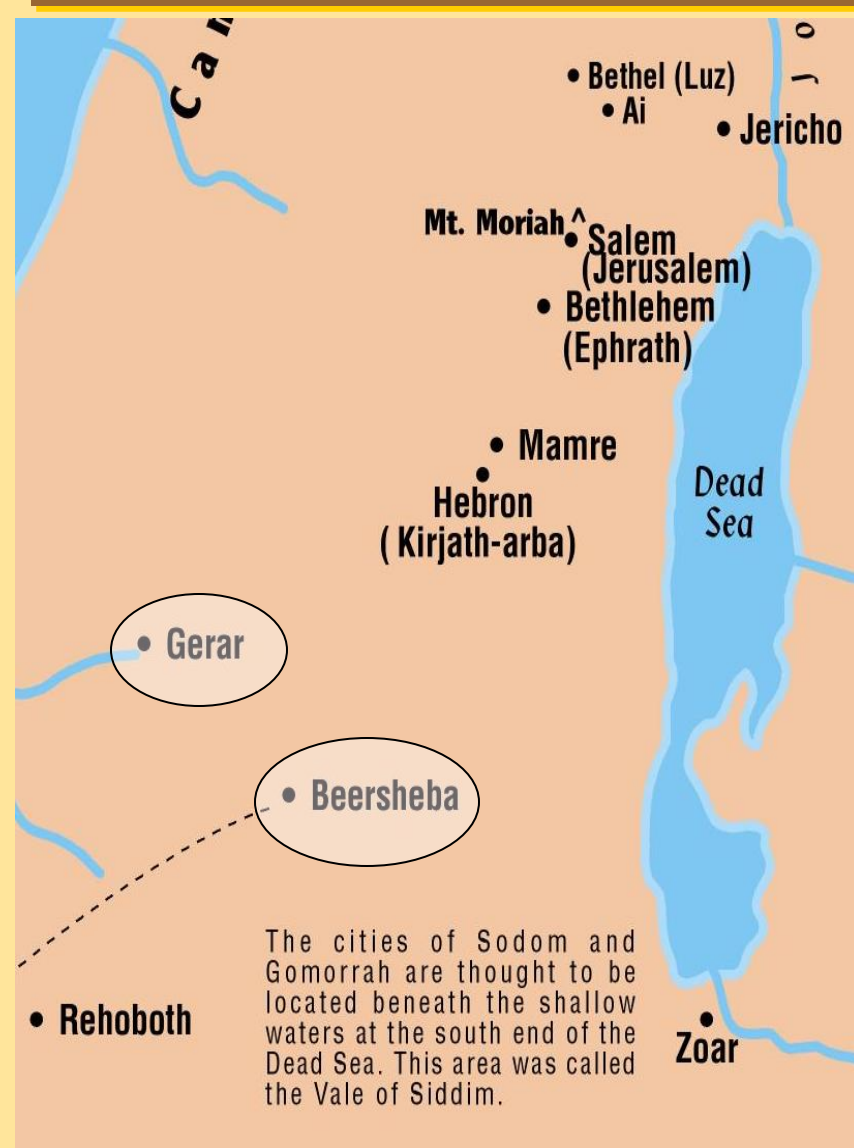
Ca

Jo

Bethel (Luz)
Ai
Jericho

Mt. Moriah^
Salem (Jerusalem)
Bethlehem (Ephrath)

Mamre
Hebron ( Kirjath-arba)

Dead Sea

Gerar

Beersheba

The cities of Sodom and Gomorrah are thought to be located beneath the shallow waters at the south end of the Dead Sea. This area was called the Vale of Siddim.

Rehoboth

Zoar